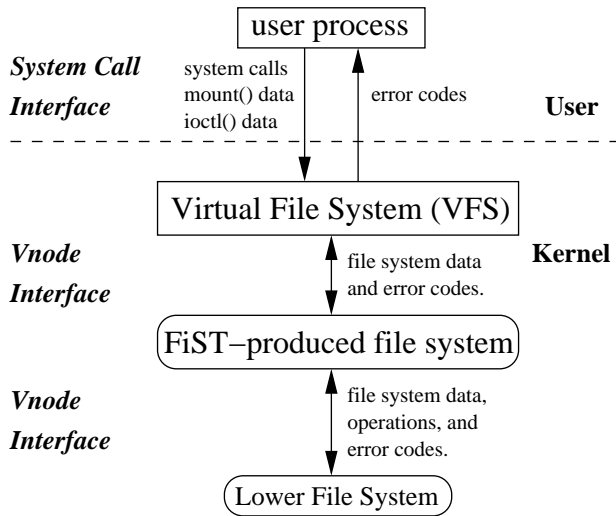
user process

System Call Interface

system calls
mount() data
ioctl() data

error codes

User

Virtual File System (VFS)

Vnode Interface

file system data and error codes.

Kernel

FiST−produced file system

Vnode Interface

file system data, operations, and error codes.

Lower File System